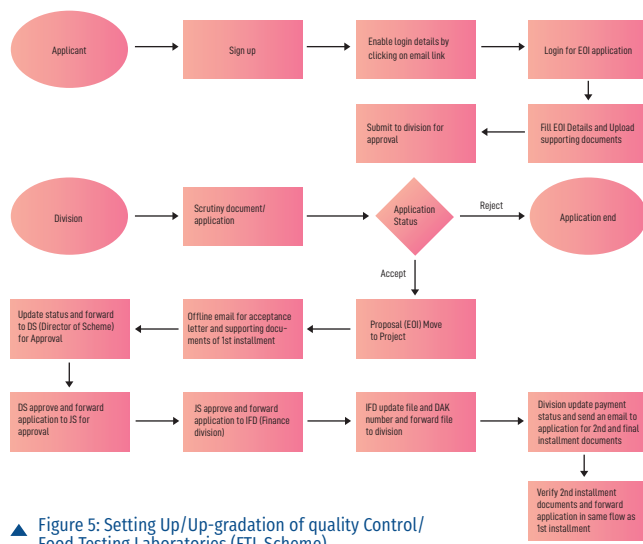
Applicant

Sign up

Enable login details by clicking on email link

Login for EOI application

Fill EOI Details and Upload supporting documents

Submit to division for approval

Division

Scrutiny document/ application

Application Status

Reject

Application end

Accept

Proposal (EOI) Move to Project

Offline email for acceptance letter and supporting documents of 1st installment

Update status and forward to DS (Director of Scheme) for Approval

DS approve and forward application to JS for approval

JS approve and forward application to IFD (Finance division)

IFD update file and DAK number and forward file to division

Division update payment status and send an email to application for 2nd and final installment documents

Verify 2nd installment documents and forward application in same flow as 1st installment

Figure 5: Setting Up/Up-gradation of quality Control/ Food Testing Laboratories (FTL Scheme)